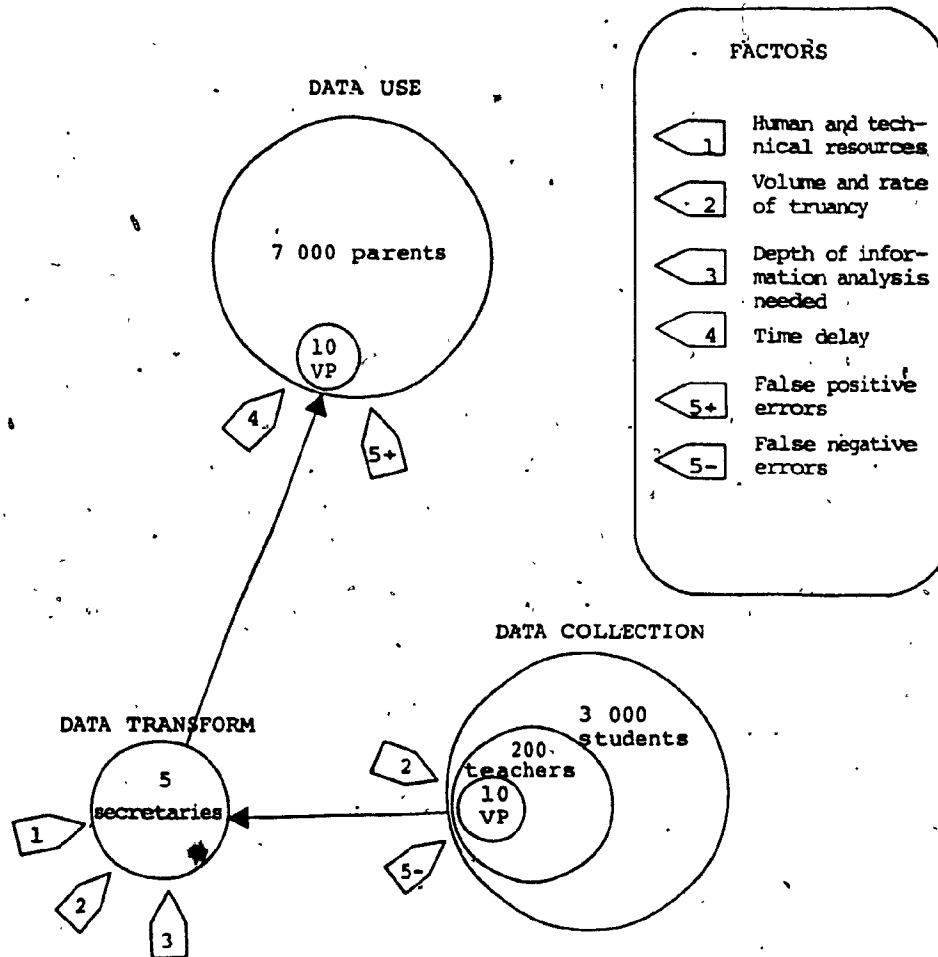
DATA USE

7 000 parents

10 VP

4

5+

FACTORS

1 Human and technical resources

2 Volume and rate of truancy

3 Depth of information analysis needed

4 Time delay

5+ False positive errors

5- False negative errors

DATA COLLECTION

3 000 students

200 teachers

10 VP

2

5-

DATA TRANSFORM

5 secretaries

1

2

3